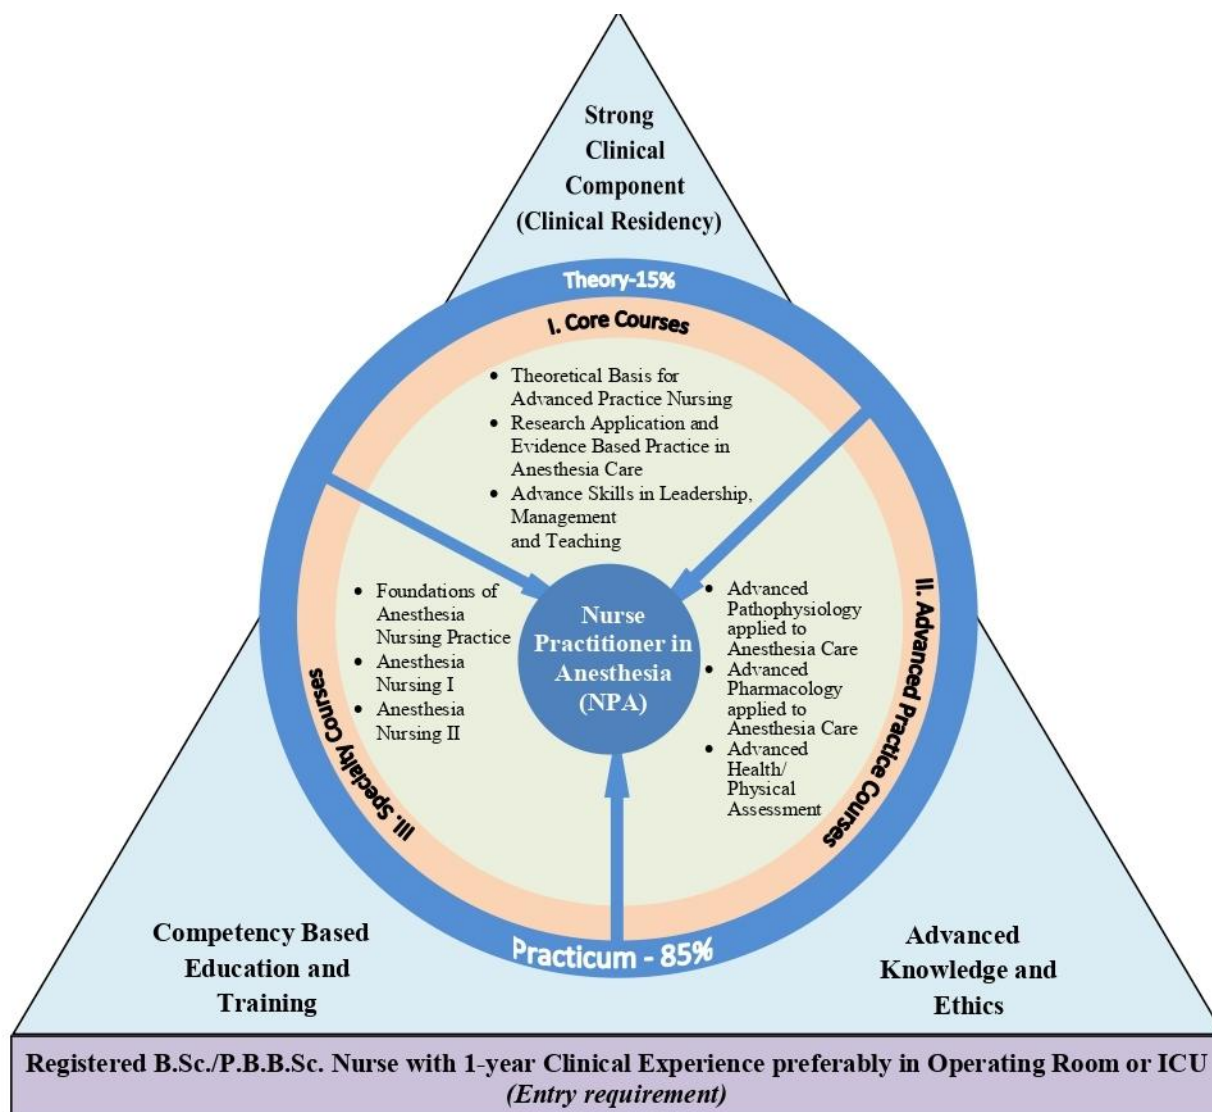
Strong Clinical Component (Clinical Residency)

Theory-15%

I. Core Courses

- Theoretical Basis for Advanced Practice Nursing
- Research Application and Evidence Based Practice in Anesthesia Care
- Advance Skills in Leadership, Management and Teaching

III. Specialty Courses

- Foundations of Anesthesia Nursing Practice
- Anesthesia Nursing I
- Anesthesia Nursing II

Nurse Practitioner in Anesthesia (NPA)

II. Advanced Practice Courses

- Advanced Pathophysiology applied to Anesthesia Care
- Advanced Pharmacology applied to Anesthesia Care
- Advanced Health/ Physical Assessment

Practicum - 85%

Competency Based Education and Training

Advanced Knowledge and Ethics

Registered B.Sc./P.B.B.Sc. Nurse with 1-year Clinical Experience preferably in Operating Room or ICU
*(Entry requirement)*